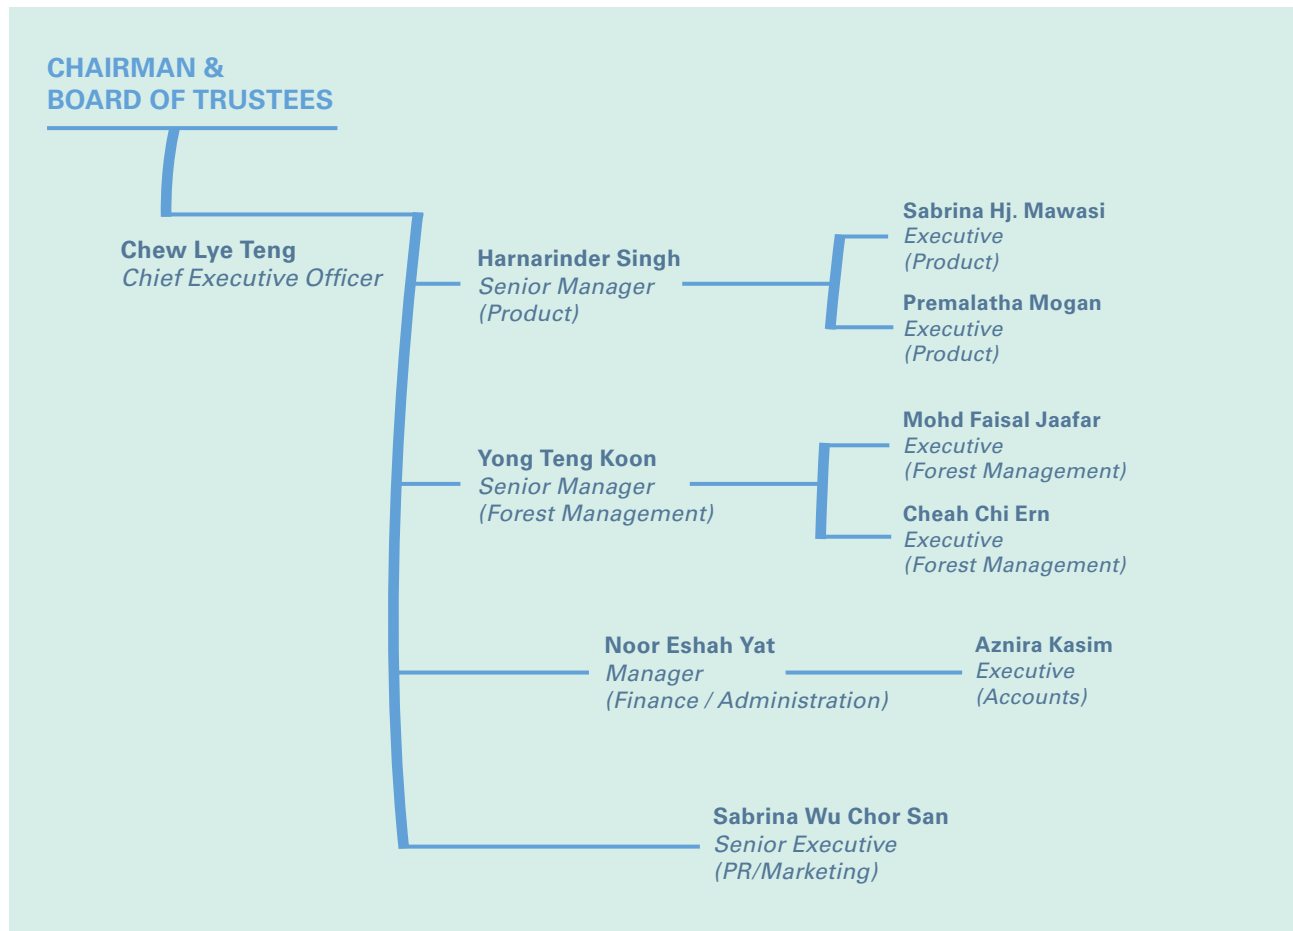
CHAIRMAN &
BOARD OF TRUSTEES

Chew Lye Teng
Chief Executive Officer

Harnarinder Singh
Senior Manager
(Product)

Sabrina Hj. Mawasi
Executive
(Product)

Premalatha Mogan
Executive
(Product)

Yong Teng Koon
Senior Manager
(Forest Management)

Mohd Faisal Jaafar
Executive
(Forest Management)

Cheah Chi Ern
Executive
(Forest Management)

Noor Eshah Yat
Manager
(Finance / Administration)

Aznira Kasim
Executive
(Accounts)

Sabrina Wu Chor San
Senior Executive
(PR/Marketing)